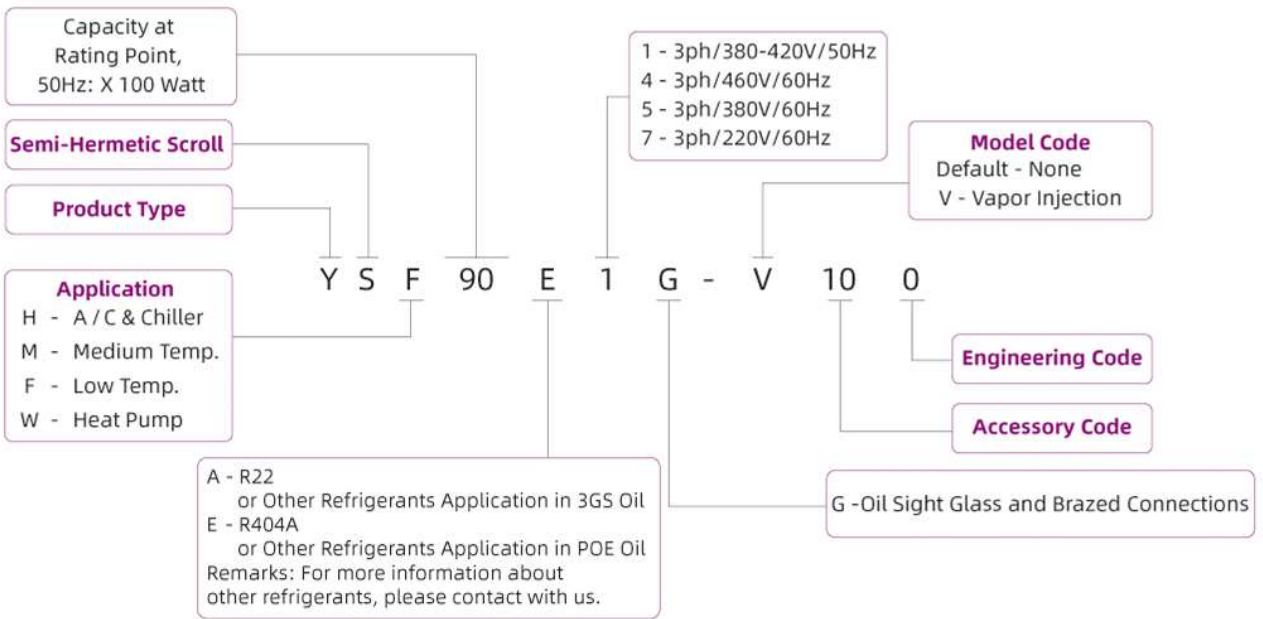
Capacity at Rating Point, 50Hz: X 100 Watt

Semi-Hermetic Scroll

Product Type

1 - 3ph/380-420V/50Hz
4 - 3ph/460V/60Hz
5 - 3ph/380V/60Hz
7 - 3ph/220V/60Hz

Model Code
Default - None
V - Vapor Injection

Y S F 90 E 1 G - V 10 0

Application
H - A / C & Chiller
M - Medium Temp.
F - Low Temp.
W - Heat Pump

Engineering Code

Accessory Code

A - R22
or Other Refrigerants Application in 3GS Oil
E - R404A
or Other Refrigerants Application in POE Oil
Remarks: For more information about other refrigerants, please contact with us.

G -Oil Sight Glass and Brazed Connections